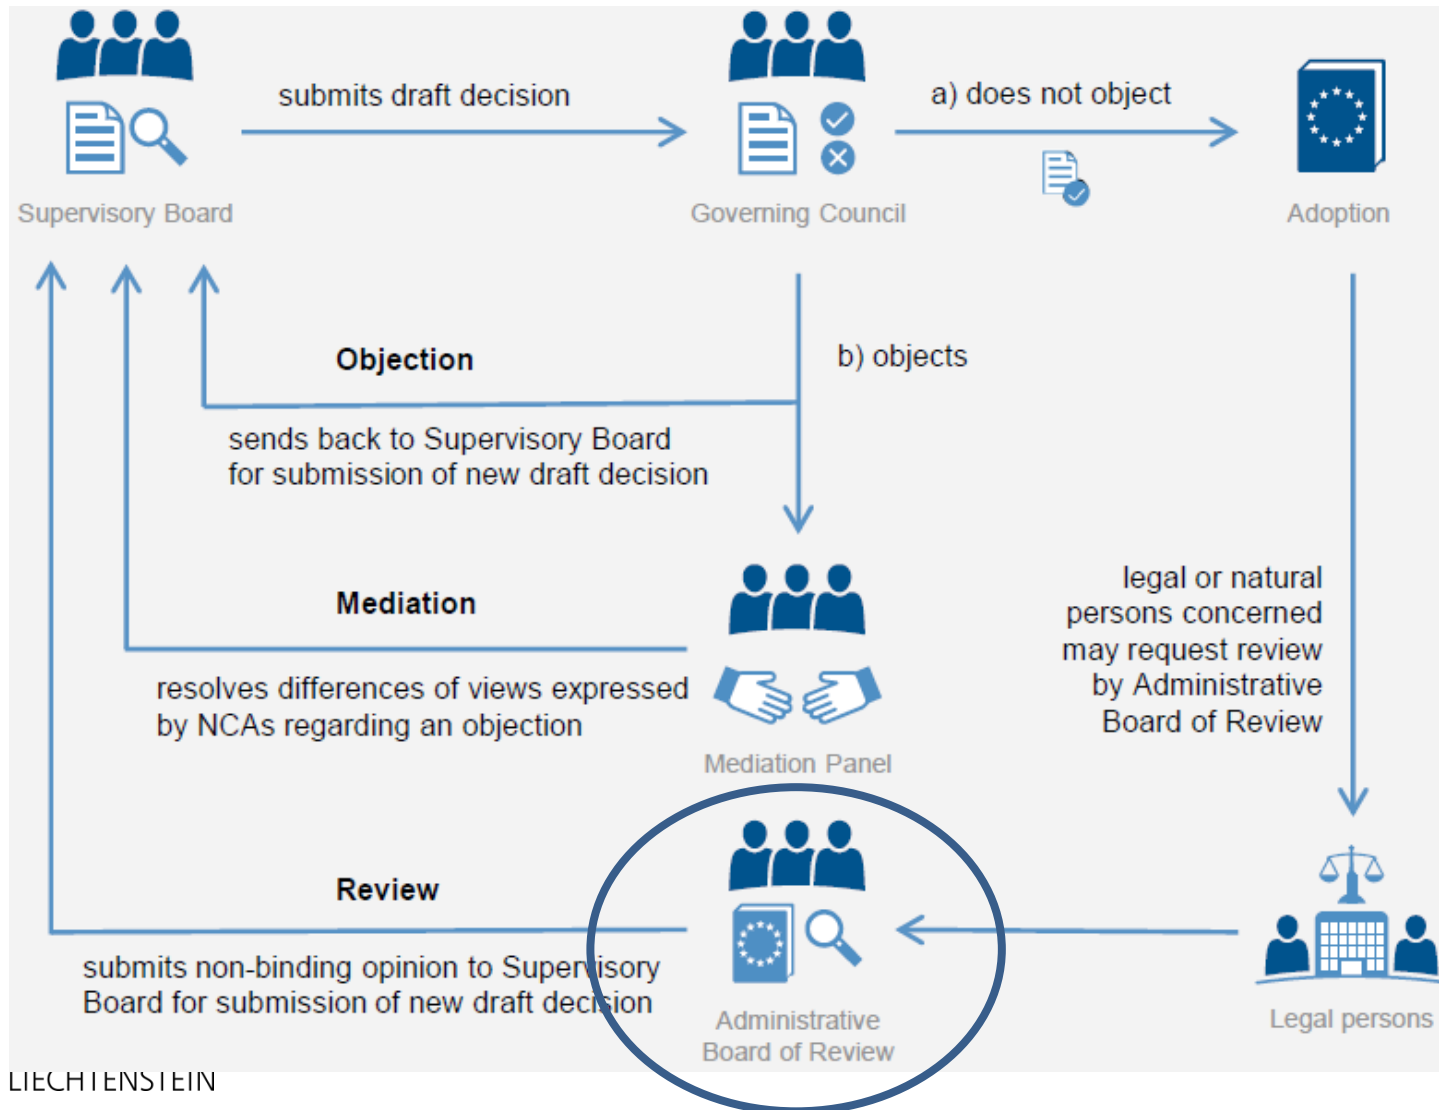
Supervisory Board

submits draft decision

Governing Council

a) does not object

Adoption

Objection

sends back to Supervisory Board for submission of new draft decision

b) objects

Mediation

resolves differences of views expressed by NCAs regarding an objection

Mediation Panel

legal or natural persons concerned may request review by Administrative Board of Review

Review

submits non-binding opinion to Supervisory Board for submission of new draft decision

Administrative Board of Review

Legal persons

LIECHTENSTEIN